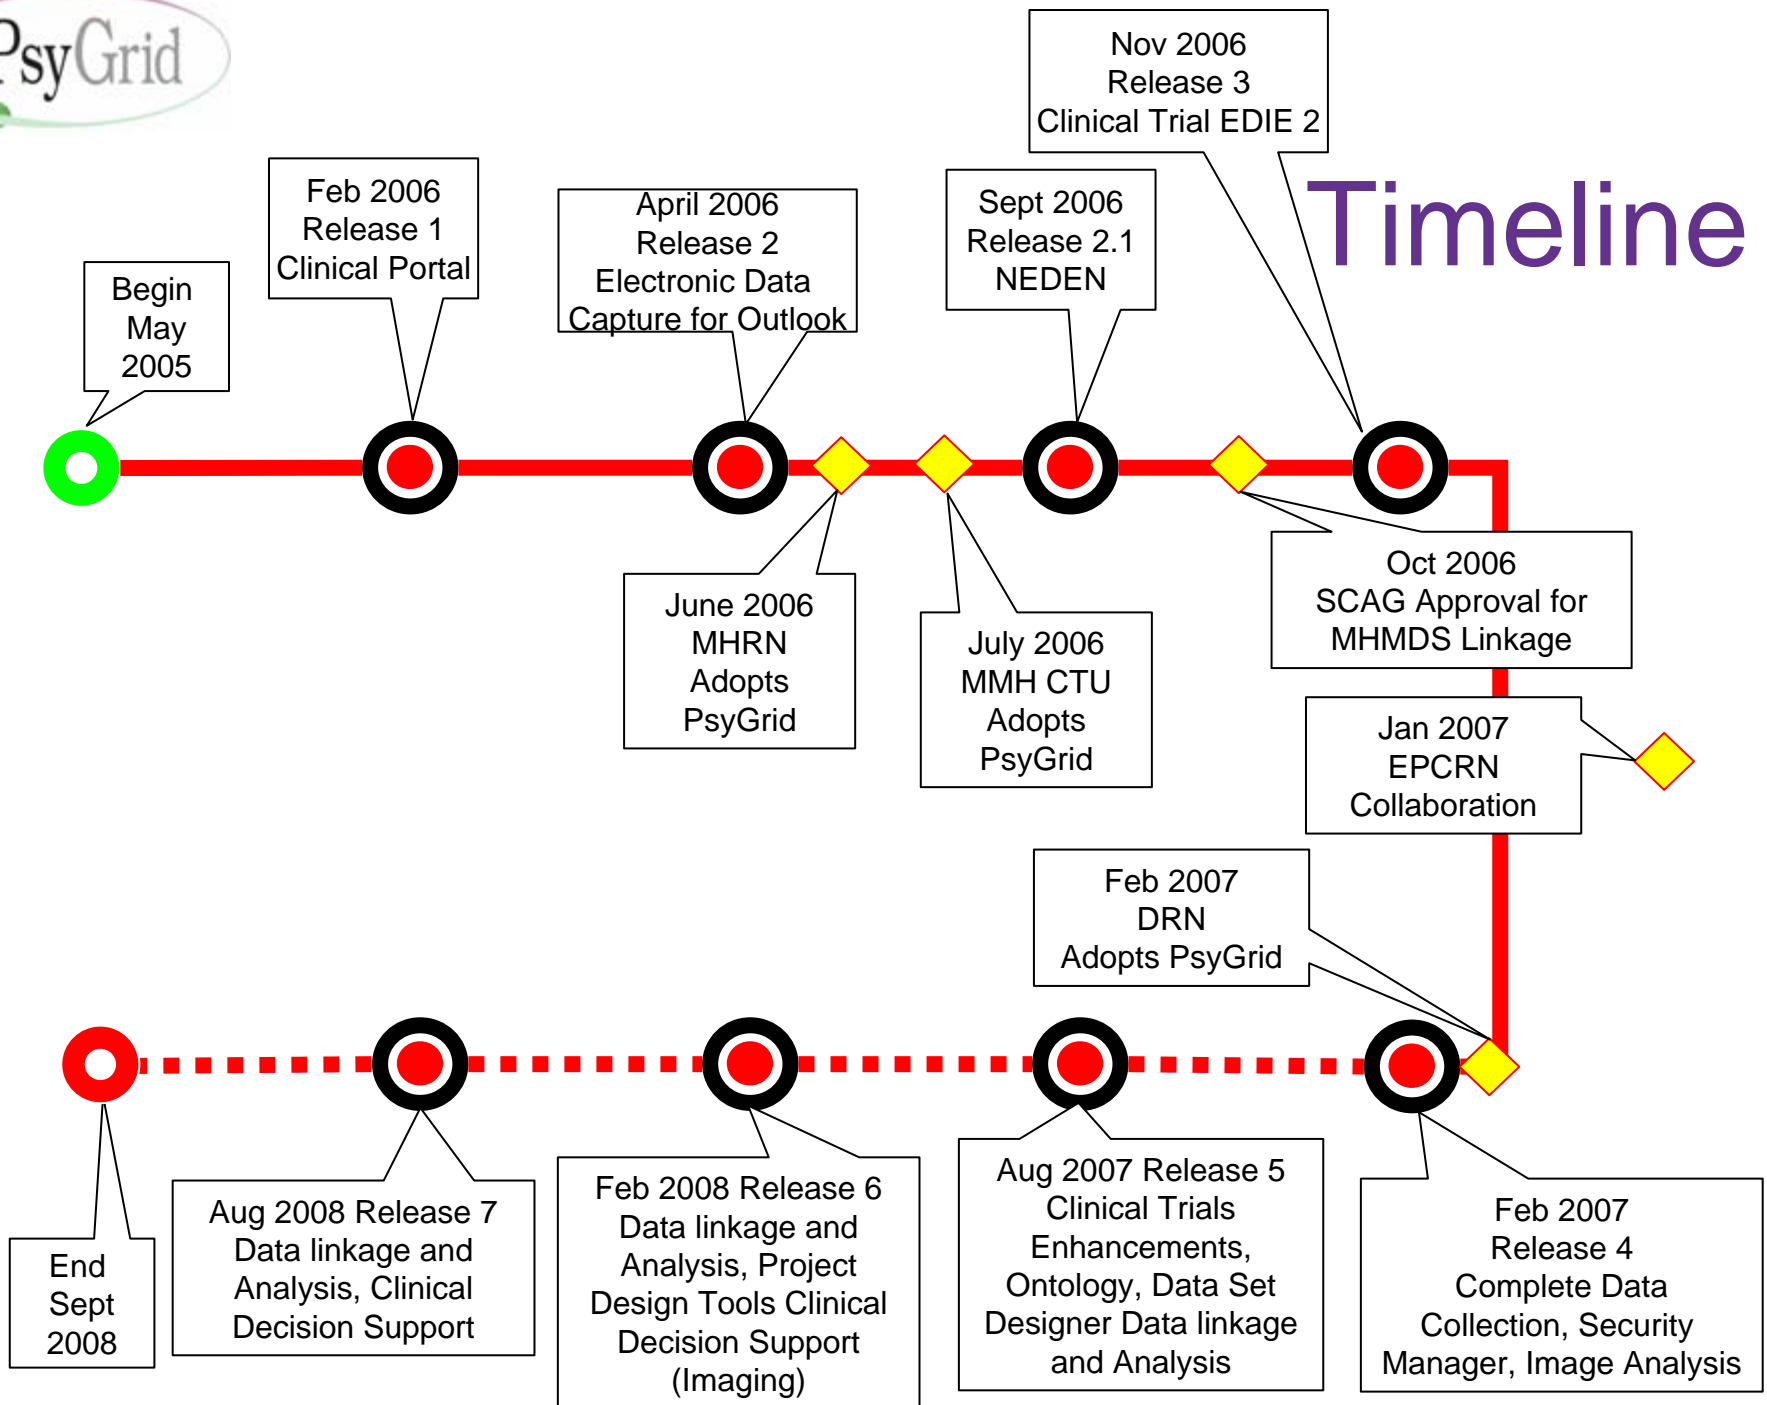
PsyGrid

Timeline

Begin May 2005

Feb 2006 Release 1 Clinical Portal

April 2006 Release 2 Electronic Data Capture for Outlook

Sept 2006 Release 2.1 NEDEN

Nov 2006 Release 3 Clinical Trial EDIE 2

June 2006 MHRN Adopts PsyGrid

July 2006 MMH CTU Adopts PsyGrid

Oct 2006 SCAG Approval for MHMDS Linkage

Jan 2007 EPCRN Collaboration

Feb 2007 DRN Adopts PsyGrid

End Sept 2008

Aug 2008 Release 7 Data linkage and Analysis, Clinical Decision Support

Feb 2008 Release 6 Data linkage and Analysis, Project Design Tools Clinical Decision Support (Imaging)

Aug 2007 Release 5 Clinical Trials Enhancements, Ontology, Data Set Designer Data linkage and Analysis

Feb 2007 Release 4 Complete Data Collection, Security Manager, Image Analysis